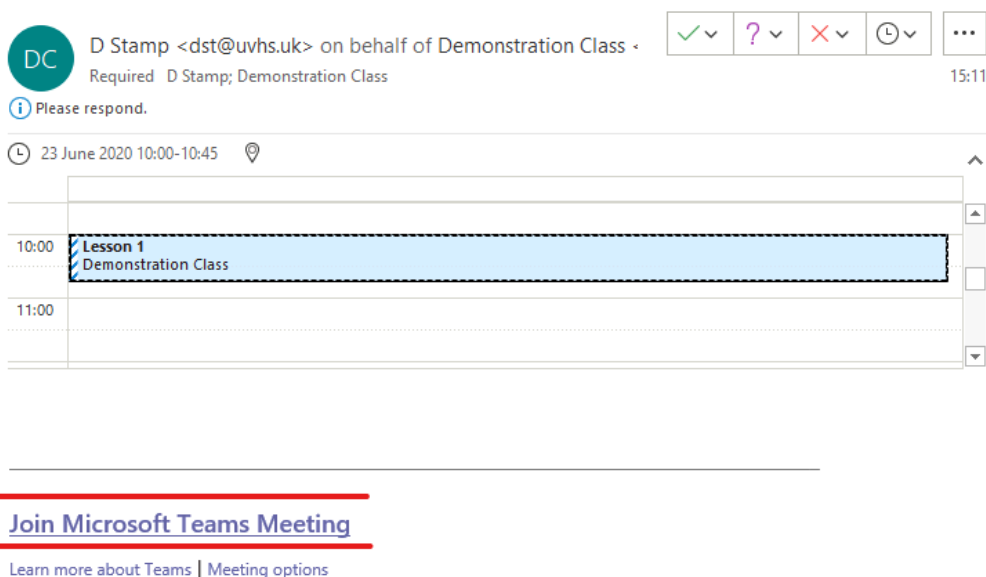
DC

D Stamp <dst@uvhs.uk> on behalf of Demonstration Class <

Required D Stamp; Demonstration Class

15:11

Please respond.

23 June 2020 10:00-10:45

10:00

Lesson 1
Demonstration Class

11:00

Join Microsoft Teams Meeting

Learn more about Teams | Meeting options